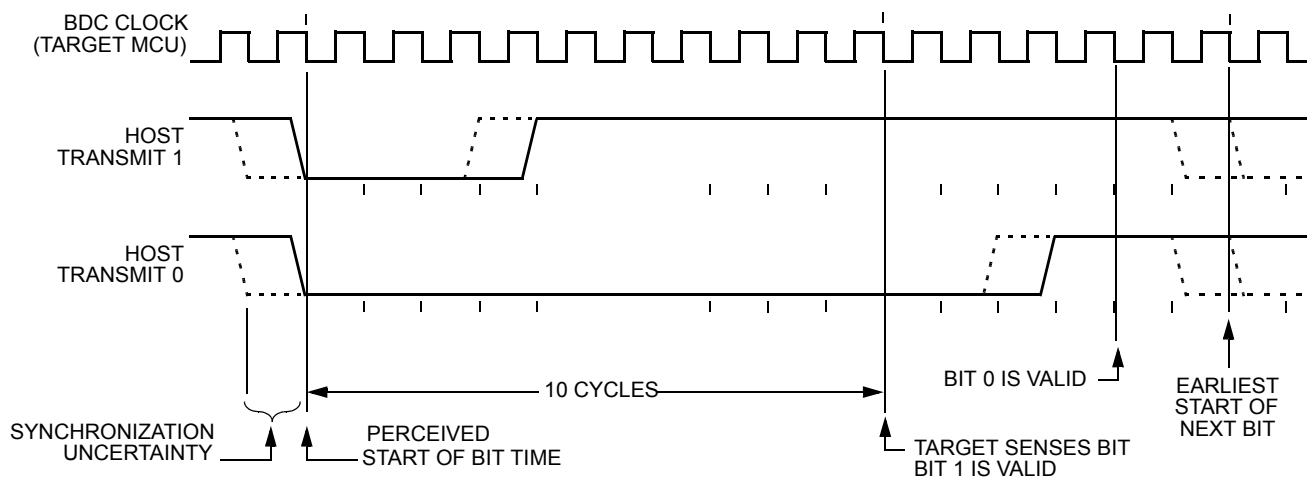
BDC CLOCK
(TARGET MCU)

HOST
TRANSMIT 1

HOST
TRANSMIT 0

10 CYCLES

BIT 0 IS VALID

EARLIEST
START OF
NEXT BIT

SYNCHRONIZATION
UNCERTAINTY

PERCEIVED
START OF BIT TIME

TARGET SENSES BIT
BIT 1 IS VALID